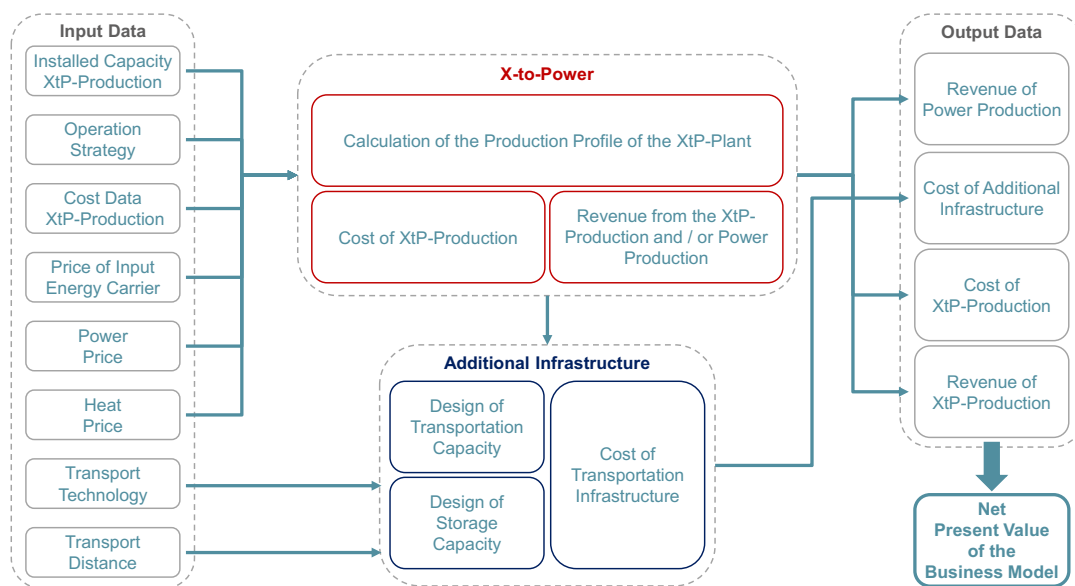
Input Data

Installed Capacity XtP-Production

Operation Strategy

Cost Data XtP-Production

Price of Input Energy Carrier

Power Price

Heat Price

Transport Technology

Transport Distance

X-to-Power

Calculation of the Production Profile of the XtP-Plant

Cost of XtP-Production

Revenue from the XtP-Production and / or Power Production

Additional Infrastructure

Design of Transportation Capacity

Design of Storage Capacity

Cost of Transportation Infrastructure

Output Data

Revenue of Power Production

Cost of Additional Infrastructure

Cost of XtP-Production

Revenue of XtP-Production

Net Present Value of the Business Model